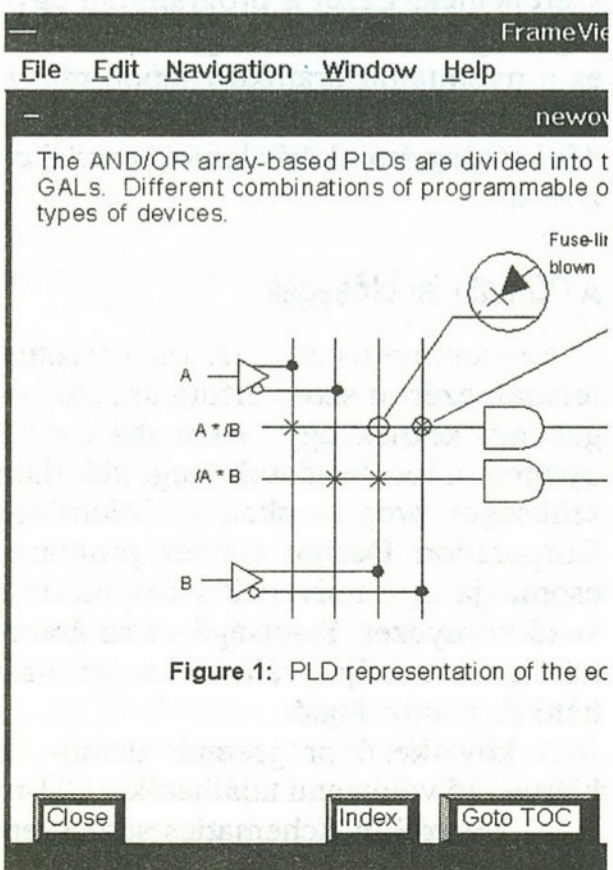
FrameVie

File Edit Navigation Window Help

newov

The AND/OR array-based PLDs are divided into t GALs. Different combinations of programmable o types of devices.

Fuse-li

blown

A

A * /B

/A * B

B

Figure 1: PLD representation of the ec

Close

Index

Goto TOC